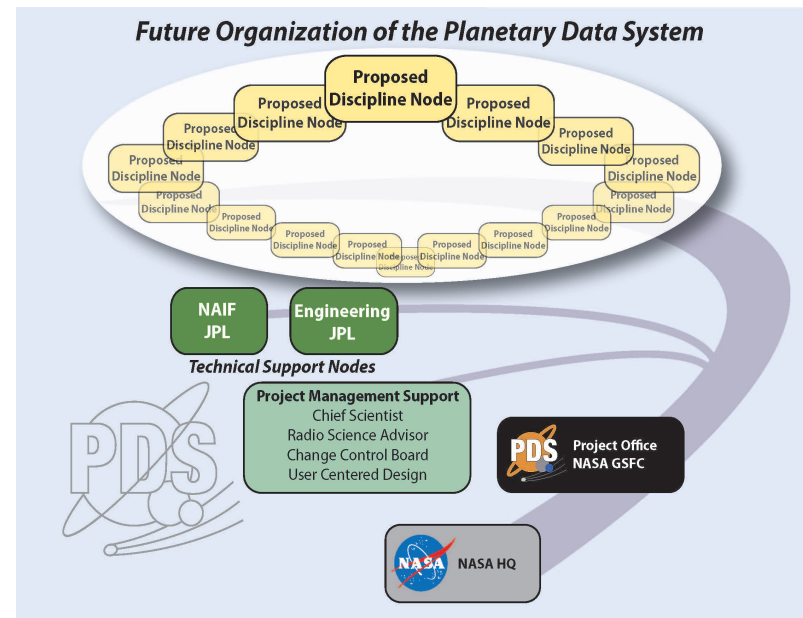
Future Organization of the Planetary Data System

Proposed Discipline Node

Proposed Discipline Node

Proposed Discipline Node

Proposed Discipline Node

Proposed Discipline Node

Proposed Discipline Node

Proposed Discipline Node

Proposed Discipline Node

Proposed Discipline Node

Proposed Discipline Node

Proposed Discipline Node

Proposed Discipline Node

Proposed Discipline Node

Proposed Discipline Node

Proposed Discipline Node

Proposed Discipline Node

Proposed Discipline Node

Proposed Discipline Node

Proposed Discipline Node

NAIF JPL

Engineering JPL

Technical Support Nodes

Project Management Support
Chief Scientist
Radio Science Advisor
Change Control Board
User Centered Design

PDS

PDS
Project Office
NASA GSFC

NASA
NASA HQ